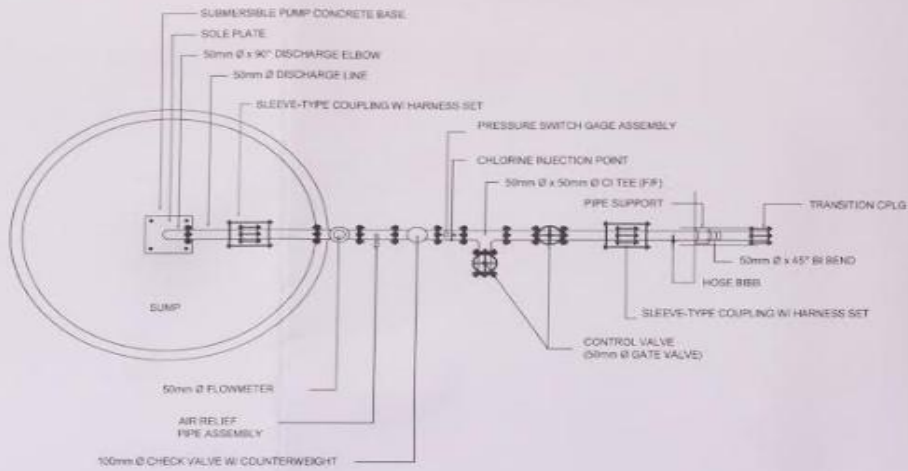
SUBMERSIBLE PUMP CONCRETE BASE
SOLE PLATE
50mm Ø x 90° DISCHARGE ELBOW
50mm Ø DISCHARGE LINE
SLEEVE-TYPE COUPLING W/ HARNESS SET
PRESSURE SWITCH GAGE ASSEMBLY
CHLORINE INJECTION POINT
50mm Ø x 50mm Ø CI TEE (F/F)
PIPE SUPPORT
TRANSITION CPLG
50mm Ø x 45° BI BEND
HOSE BIBB
SLEEVE-TYPE COUPLING W/ HARNESS SET
SUMP
CONTROL VALVE
(50mm Ø GATE VALVE)
50mm Ø FLOWMETER
AIR RELIEF
PIPE ASSEMBLY
100mm Ø CHECK VALVE W/ COUNTERWEIGHT